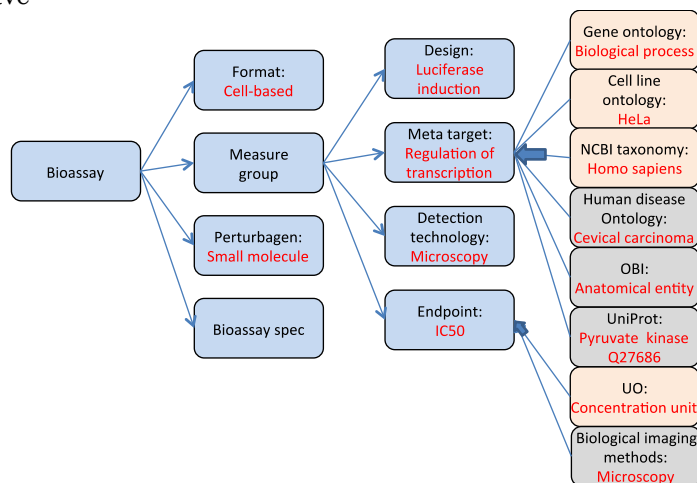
Bioassay

Format:
Cell-based

Measure group

Perturbagen:
Small molecule

Bioassay spec

Design:
Luciferase induction

Meta target:
Regulation of transcription

Detection technology:
Microscopy

Endpoint:
IC50

Gene ontology:
Biological process

Cell line ontology:
HeLa

NCBI taxonomy:
Homo sapiens

Human disease Ontology:
Cevical carcinoma

OBI:
Anatomical entity

UniProt:
Pyruvate kinase Q27686

UO:
Concentration unit

Biological imaging methods:
Microscopy